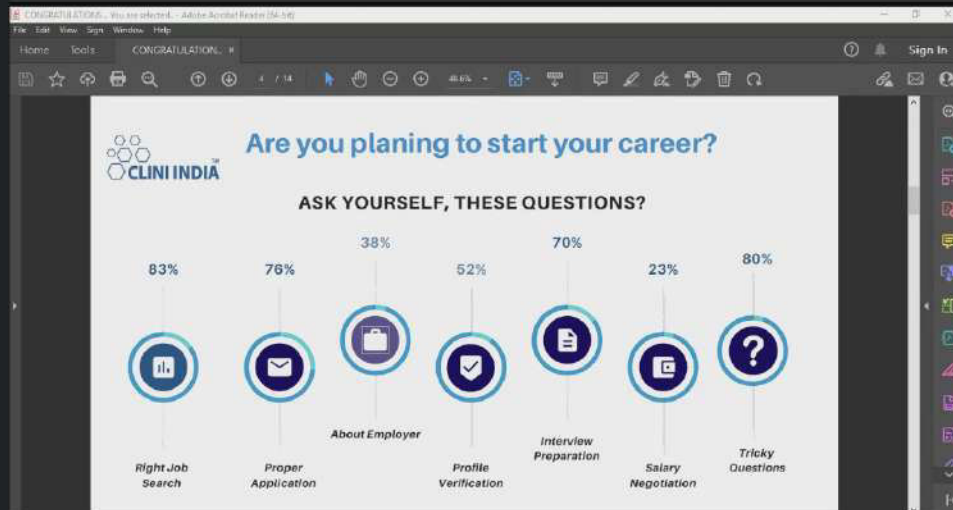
CONGRATULATIONS... You are selected. - Adobe Acrobat Reader (64-bit)

File Edit View Sign Window Help

Home Tools CONGRATULATION... ×

Sign In

4 / 14

46.6%

CLINI INDIA

Are you planing to start your career?

ASK YOURSELF, THESE QUESTIONS?

83%

Right Job Search

76%

Proper Application

38%

About Employer

52%

Profile Verification

70%

Interview Preparation

23%

Salary Negotiation

80%

Tricky Questions